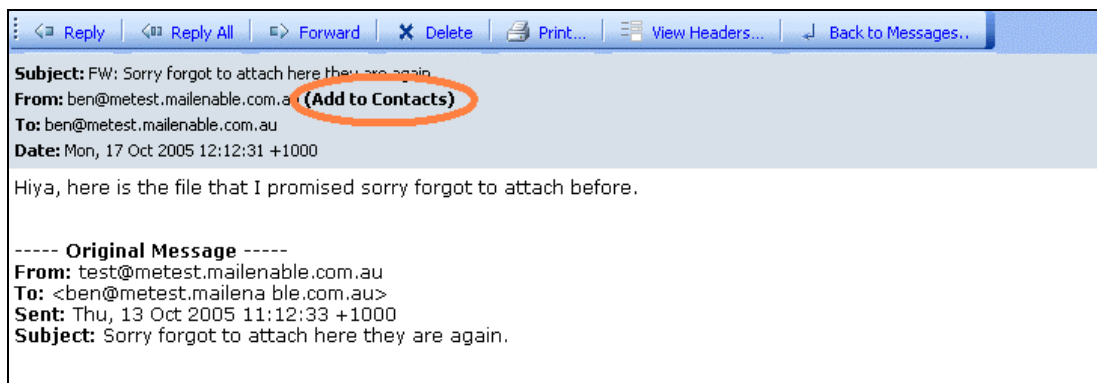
Reply | Reply All | Forward | Delete | Print... | View Headers... | Back to Messages..

**Subject:** FW: Sorry forgot to attach here they are again.
**From:** ben@metest.mailenable.com.au **(Add to Contacts)**
**To:** ben@metest.mailenable.com.au
**Date:** Mon, 17 Oct 2005 12:12:31 +1000

Hiya, here is the file that I promised sorry forgot to attach before.

----- **Original Message** -----
**From:** test@metest.mailenable.com.au
**To:** <ben@metest.mailena ble.com.au>
**Sent:** Thu, 13 Oct 2005 11:12:33 +1000
**Subject:** Sorry forgot to attach here they are again.